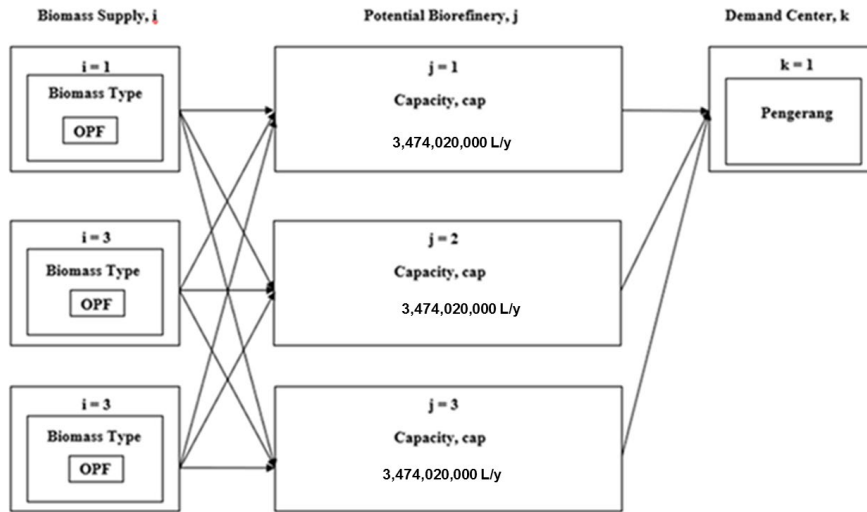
Biomass Supply, i

Potential Biorefinery, j

Demand Center, k

i = 1
Biomass Type
OPF

i = 3
Biomass Type
OPF

i = 3
Biomass Type
OPF

j = 1
Capacity, cap
3,474,020,000 L/y

j = 2
Capacity, cap
3,474,020,000 L/y

j = 3
Capacity, cap
3,474,020,000 L/y

k = 1
Pengerang